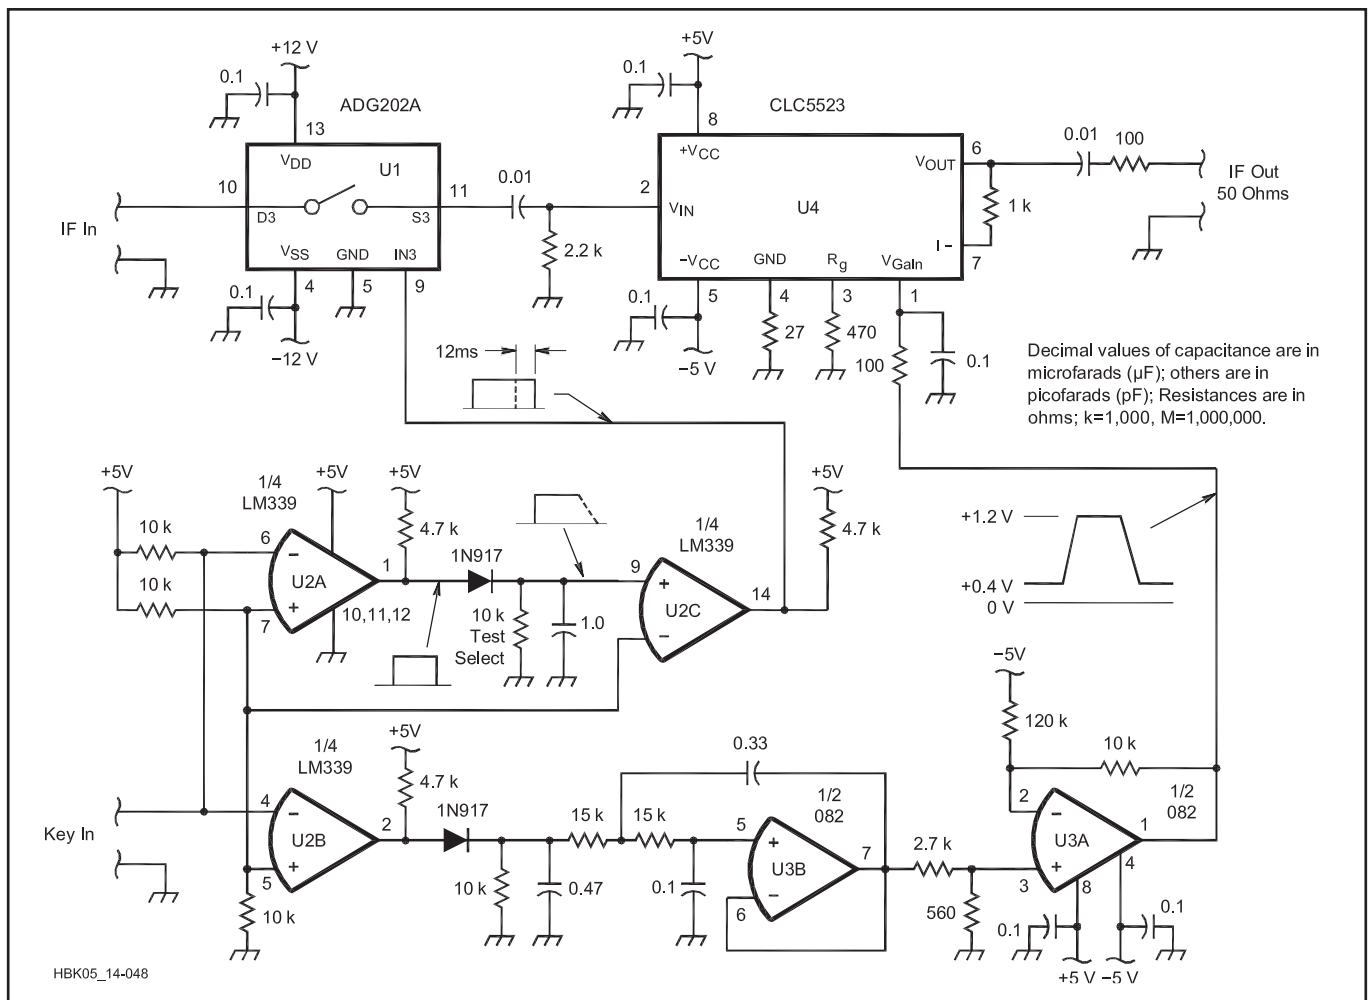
+12 V
0.1
ADG202A
13
$V_{DD}$
U1
10
11
IF In
D3
S3
$V_{SS}$
GND
IN3
0.1
4
5
9
−12 V
0.01
2.2 k
+5V
0.1
8
CLC5523
$+V_{CC}$
2
$V_{IN}$
U4
$V_{OUT}$
6
0.01
100
IF Out
50 Ohms
1 k
I −
7
$-V_{CC}$
GND
$R_g$
$V_{Gain}$
0.1
5
4
3
1
27
470
100
0.1
−5 V
12ms
Decimal values of capacitance are in microfarads (μF); others are in picofarads (pF); Resistances are in ohms; k=1,000, M=1,000,000.
+5V
1/4
LM339
+5V
+5V
10 k
6
−
U2A
+
4.7 k
1
1N917
9
+
U2C
−
1/4
LM339
14
+5V
4.7 k
10 k
7
10,11,12
10 k
Test
Select
1.0
+1.2 V
+0.4 V
0 V
−5V
120 k
10 k
1/4
LM339
+5V
4.7 k
0.33
Key In
4
−
U2B
+
5
2
1N917
15 k
15 k
5
+
U3B
−
6
1/2
082
7
2.7 k
2
−
U3A
+
3
1/2
082
1
8
4
10 k
10 k
0.47
0.1
560
0.1
0.1
+5 V
−5 V
HBK05_14-048